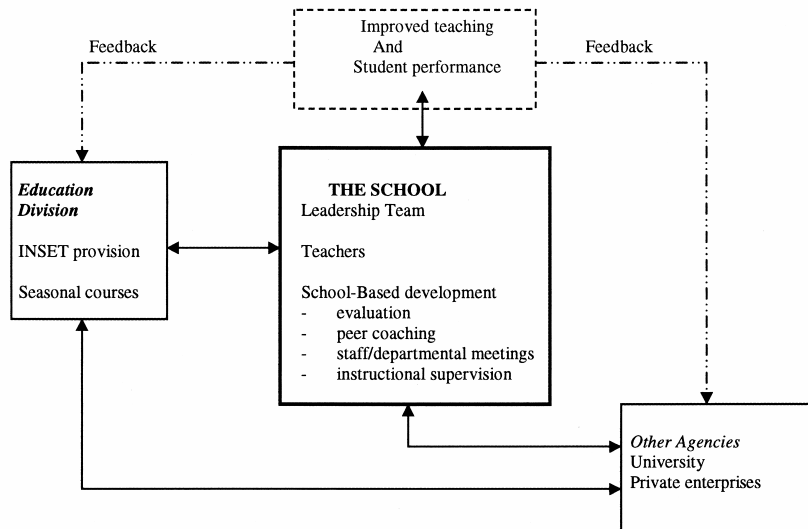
Feedback

Improved teaching
And
Student performance

Feedback

*Education Division*

INSET provision

Seasonal courses

**THE SCHOOL**
Leadership Team

Teachers

School-Based development
- evaluation
- peer coaching
- staff/departmental meetings
- instructional supervision

*Other Agencies*
University
Private enterprises